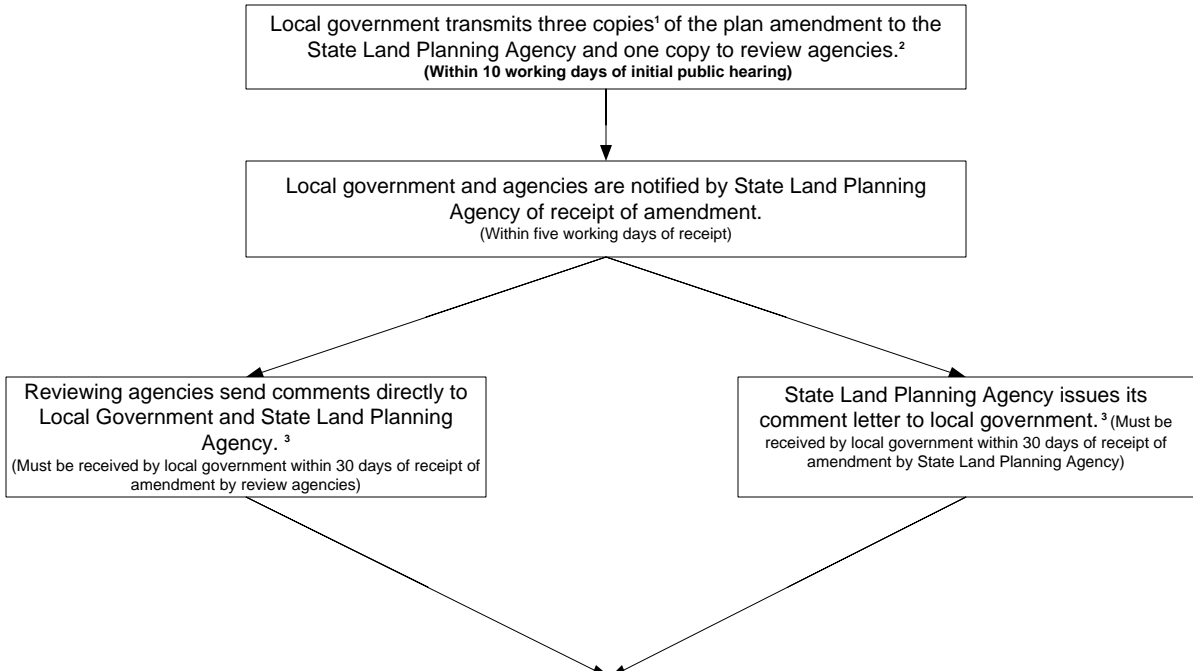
Local government transmits three copies$^{1}$ of the plan amendment to the State Land Planning Agency and one copy to review agencies.$^{2}$
(Within 10 working days of initial public hearing)

Local government and agencies are notified by State Land Planning Agency of receipt of amendment.
(Within five working days of receipt)

Reviewing agencies send comments directly to Local Government and State Land Planning Agency. $^{3}$
(Must be received by local government within 30 days of receipt of amendment by review agencies)

State Land Planning Agency issues its comment letter to local government. $^{3}$ (Must be received by local government within 30 days of receipt of amendment by State Land Planning Agency)